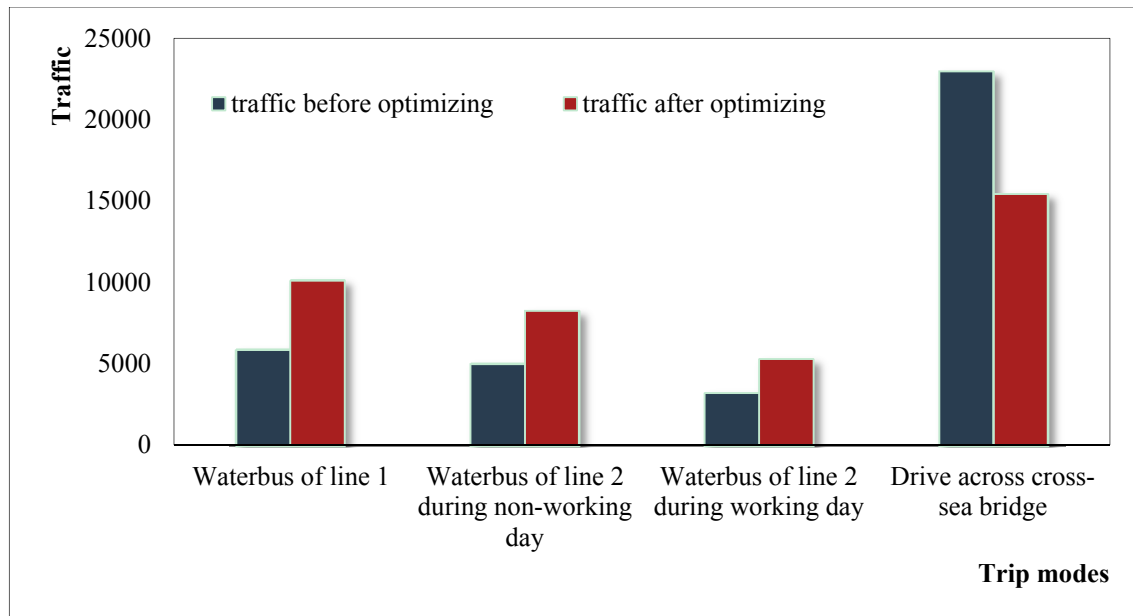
Traffic

25000
20000
15000
10000
5000
0

traffic before optimizing
traffic after optimizing

Waterbus of line 1
Waterbus of line 2 during non-working day
Waterbus of line 2 during working day
Drive across cross-sea bridge

Trip modes